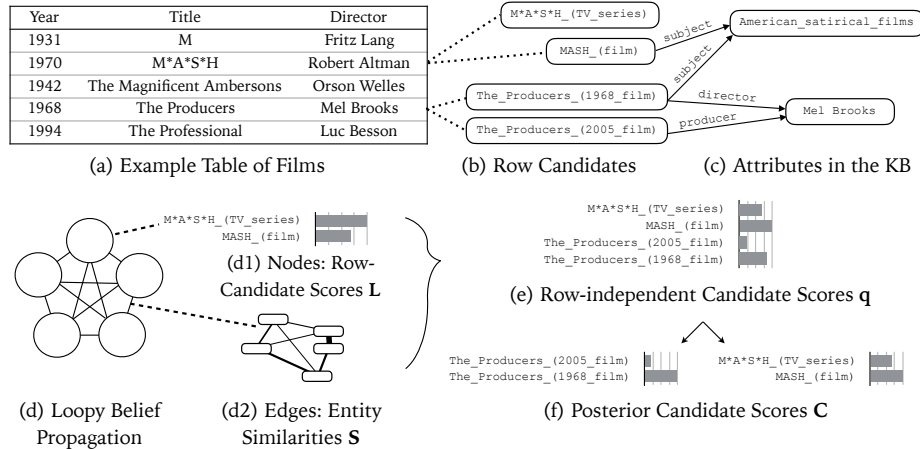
| Year | Title | Director |
|---|---|---|
| 1931 | M | Fritz Lang |
| 1970 | M\*A\*S\*H | Robert Altman |
| 1942 | The Magnificent Ambersons | Orson Welles |
| 1968 | The Producers | Mel Brooks |
| 1994 | The Professional | Luc Besson |

(a) Example Table of Films

M\*A\*S\*H_(TV_series)
MASH_(film)
The_Producers_(1968_film)
The_Producers_(2005_film)

subject
subject
director
producer

American_satirical_films
Mel Brooks

(b) Row Candidates

(c) Attributes in the KB

M\*A\*S\*H_(TV_series)
MASH_(film)

(d1) Nodes: Row-Candidate Scores **L**

(d2) Edges: Entity Similarities **S**

(d) Loopy Belief Propagation

M\*A\*S\*H_(TV_series)
MASH_(film)
The_Producers_(2005_film)
The_Producers_(1968_film)

(e) Row-independent Candidate Scores **q**

The_Producers_(2005_film)
The_Producers_(1968_film)

M\*A\*S\*H_(TV_series)
MASH_(film)

(f) Posterior Candidate Scores **C**